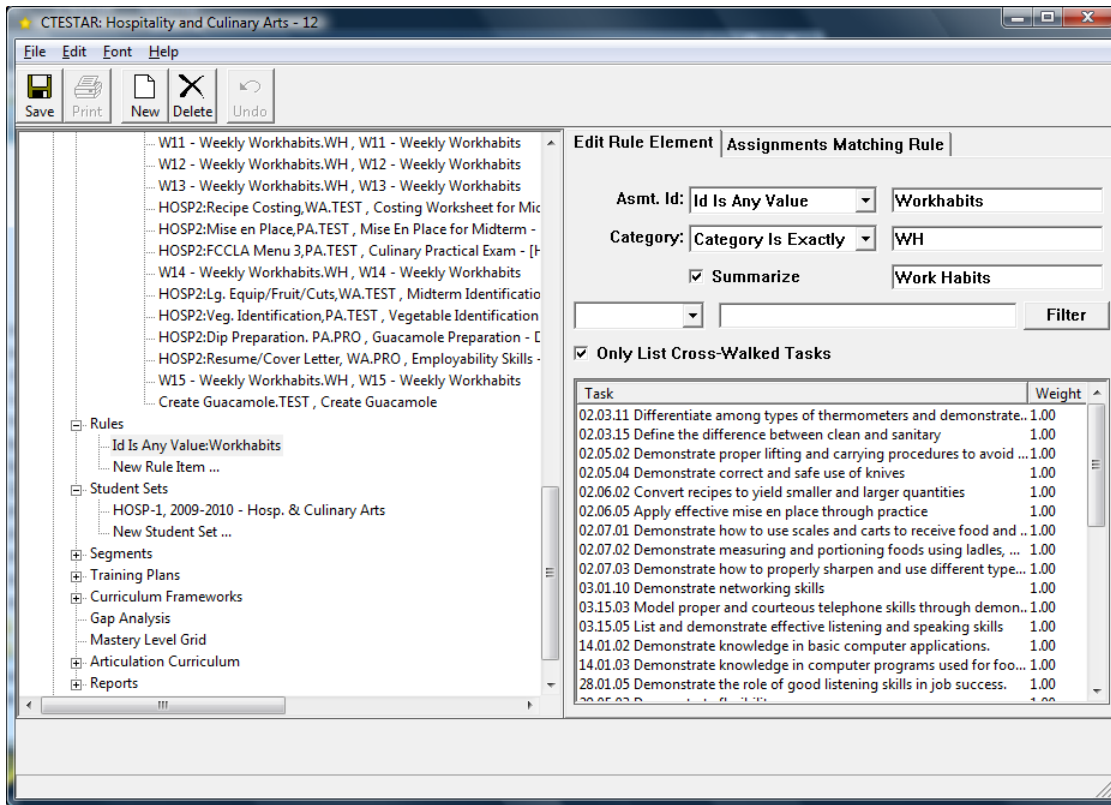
CTESTAR: Hospitality and Culinary Arts - 12

File Edit Font Help

Save Print New Delete Undo

W11 - Weekly Workhabits.WH , W11 - Weekly Workhabits
W12 - Weekly Workhabits.WH , W12 - Weekly Workhabits
W13 - Weekly Workhabits.WH , W13 - Weekly Workhabits
HOSP2:Recipe Costing,WA.TEST , Costing Worksheet for Mic
HOSP2:Mise en Place,PA.TEST , Mise En Place for Midterm -
HOSP2:FCCLA Menu 3,PA.TEST , Culinary Practical Exam - [H
W14 - Weekly Workhabits.WH , W14 - Weekly Workhabits
HOSP2:Lg. Equip/Fruit/Cuts,WA.TEST , Midterm Identificatio
HOSP2:Veg. Identification,PA.TEST , Vegetable Identification
HOSP2:Dip Preparation. PA.PRO , Guacamole Preparation - D
HOSP2:Resume/Cover Letter, WA.PRO , Employability Skills -
W15 - Weekly Workhabits.WH , W15 - Weekly Workhabits
Create Guacamole.TEST , Create Guacamole
Rules
Id Is Any Value:Workhabits
New Rule Item ...
Student Sets
HOSP-1, 2009-2010 - Hosp. & Culinary Arts
New Student Set ...
Segments
Training Plans
Curriculum Frameworks
Gap Analysis
Mastery Level Grid
Articulation Curriculum
Reports

Edit Rule Element | Assignments Matching Rule

Asmt. Id: Id Is Any Value | Workhabits
Category: Category Is Exactly | WH
☑ Summarize | Work Habits

Filter

☑ Only List Cross-Walked Tasks

| Task | Weight |
|---|---|
| 02.03.11 Differentiate among types of thermometers and demonstrate... | 1.00 |
| 02.03.15 Define the difference between clean and sanitary | 1.00 |
| 02.05.02 Demonstrate proper lifting and carrying procedures to avoid ... | 1.00 |
| 02.05.04 Demonstrate correct and safe use of knives | 1.00 |
| 02.06.02 Convert recipes to yield smaller and larger quantities | 1.00 |
| 02.06.05 Apply effective mise en place through practice | 1.00 |
| 02.07.01 Demonstrate how to use scales and carts to receive food and ... | 1.00 |
| 02.07.02 Demonstrate measuring and portioning foods using ladles, ... | 1.00 |
| 02.07.03 Demonstrate how to properly sharpen and use different type... | 1.00 |
| 03.01.10 Demonstrate networking skills | 1.00 |
| 03.15.03 Model proper and courteous telephone skills through demon... | 1.00 |
| 03.15.05 List and demonstrate effective listening and speaking skills | 1.00 |
| 14.01.02 Demonstrate knowledge in basic computer applications. | 1.00 |
| 14.01.03 Demonstrate knowledge in computer programs used for foo... | 1.00 |
| 28.01.05 Demonstrate the role of good listening skills in job success. | 1.00 |
| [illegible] | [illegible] |